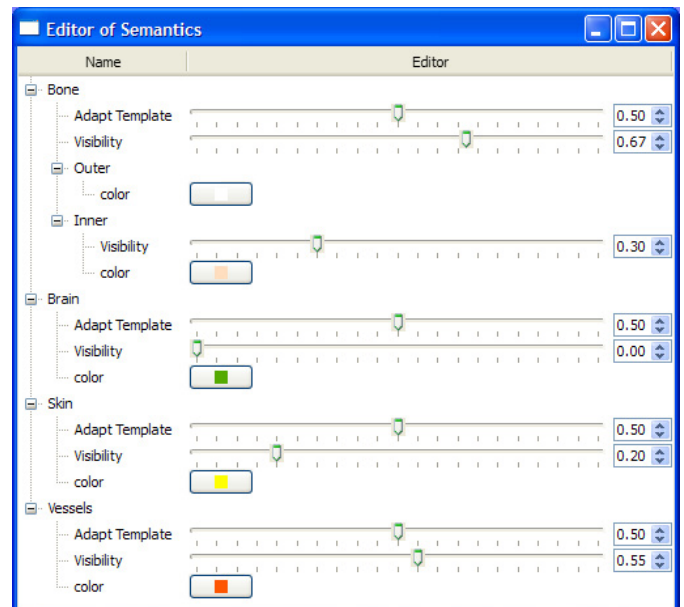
Editor of Semantics

| Name | Editor |
|---|---|
| Bone | |
| Adapt Template | 0.50 |
| Visibility | 0.67 |
| Outer | |
| color | |
| Inner | |
| Visibility | 0.30 |
| color | |
| Brain | |
| Adapt Template | 0.50 |
| Visibility | 0.00 |
| color | |
| Skin | |
| Adapt Template | 0.50 |
| Visibility | 0.20 |
| color | |
| Vessels | |
| Adapt Template | 0.50 |
| Visibility | 0.55 |
| color | |